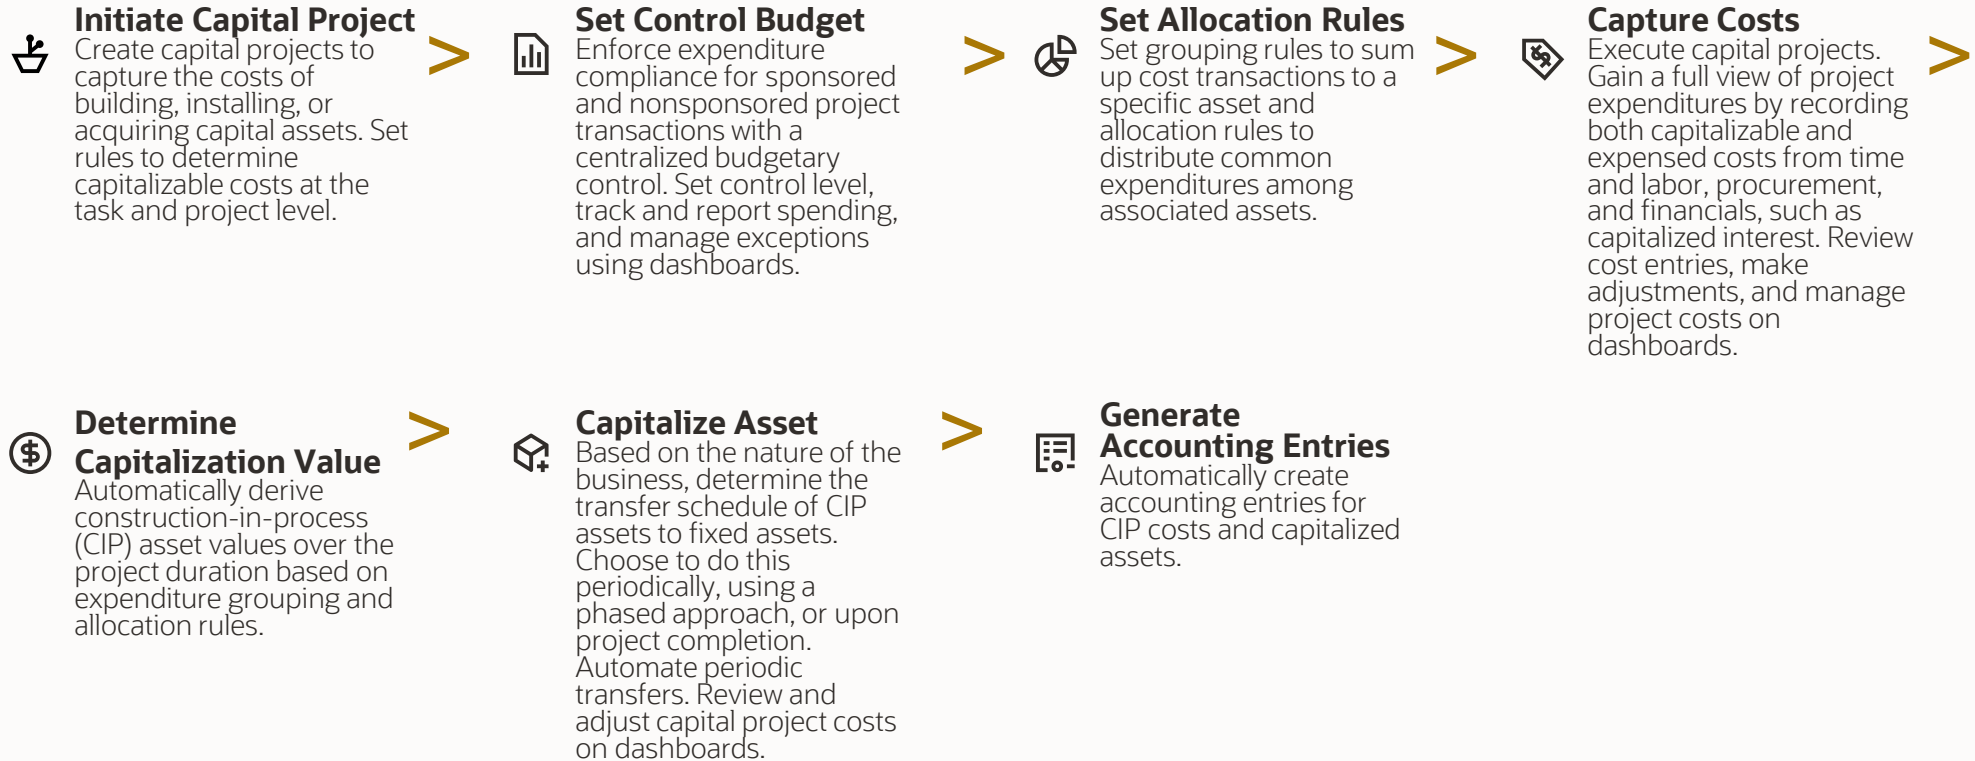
Initiate Capital Project
Create capital projects to capture the costs of building, installing, or acquiring capital assets. Set rules to determine capitalizable costs at the task and project level.

>

Set Control Budget
Enforce expenditure compliance for sponsored and nonsponsored project transactions with a centralized budgetary control. Set control level, track and report spending, and manage exceptions using dashboards.

>

Set Allocation Rules
Set grouping rules to sum up cost transactions to a specific asset and allocation rules to distribute common expenditures among associated assets.

>

Capture Costs
Execute capital projects. Gain a full view of project expenditures by recording both capitalizable and expensed costs from time and labor, procurement, and financials, such as capitalized interest. Review cost entries, make adjustments, and manage project costs on dashboards.

>

Determine Capitalization Value
Automatically derive construction-in-process (CIP) asset values over the project duration based on expenditure grouping and allocation rules.

>

Capitalize Asset
Based on the nature of the business, determine the transfer schedule of CIP assets to fixed assets. Choose to do this periodically, using a phased approach, or upon project completion. Automate periodic transfers. Review and adjust capital project costs on dashboards.

>

Generate Accounting Entries
Automatically create accounting entries for CIP costs and capitalized assets.